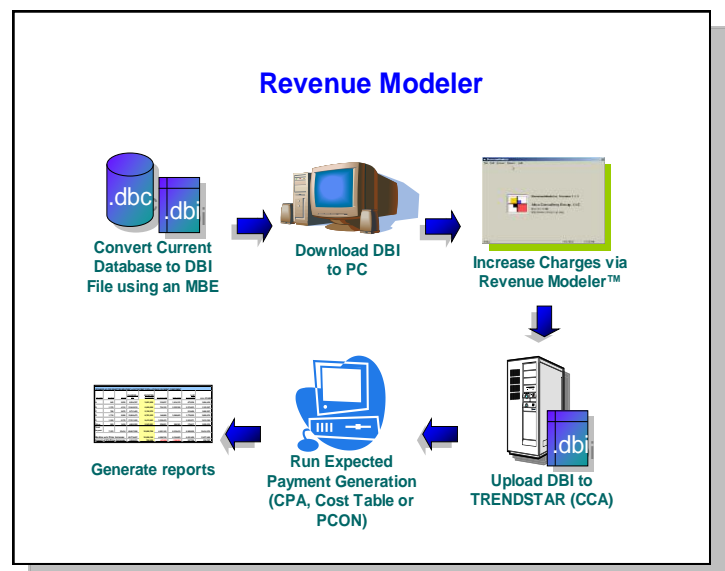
Revenue Modeler

.dbc

.dbi

Convert Current Database to DBI File using an MBE

Download DBI to PC

Increase Charges via Revenue Modeler™

.dbi

Upload DBI to TRENDSTAR (CCA)

Run Expected Payment Generation (CPA, Cost Table or PCON)

Generate reports